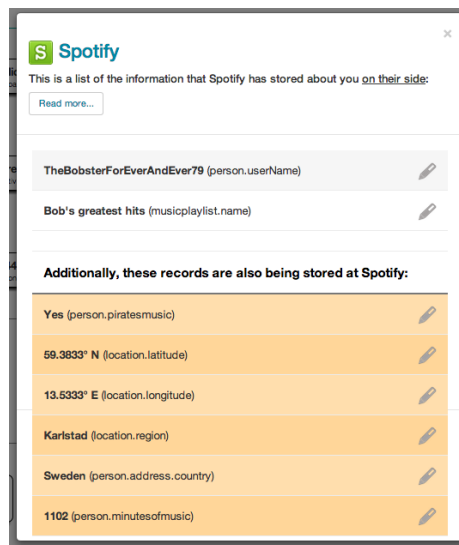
S Spotify

×

This is a list of the information that Spotify has stored about you on their side:

Read more...

TheBobsterForEverAndEver79 (person.userName)

Bob's greatest hits (musicplaylist.name)

Additionally, these records are also being stored at Spotify:

Yes (person.piratesmusic)

59.3833° N (location.latitude)

13.5333° E (location.longitude)

Karlstad (location.region)

Sweden (person.address.country)

1102 (person.minutesofmusic)